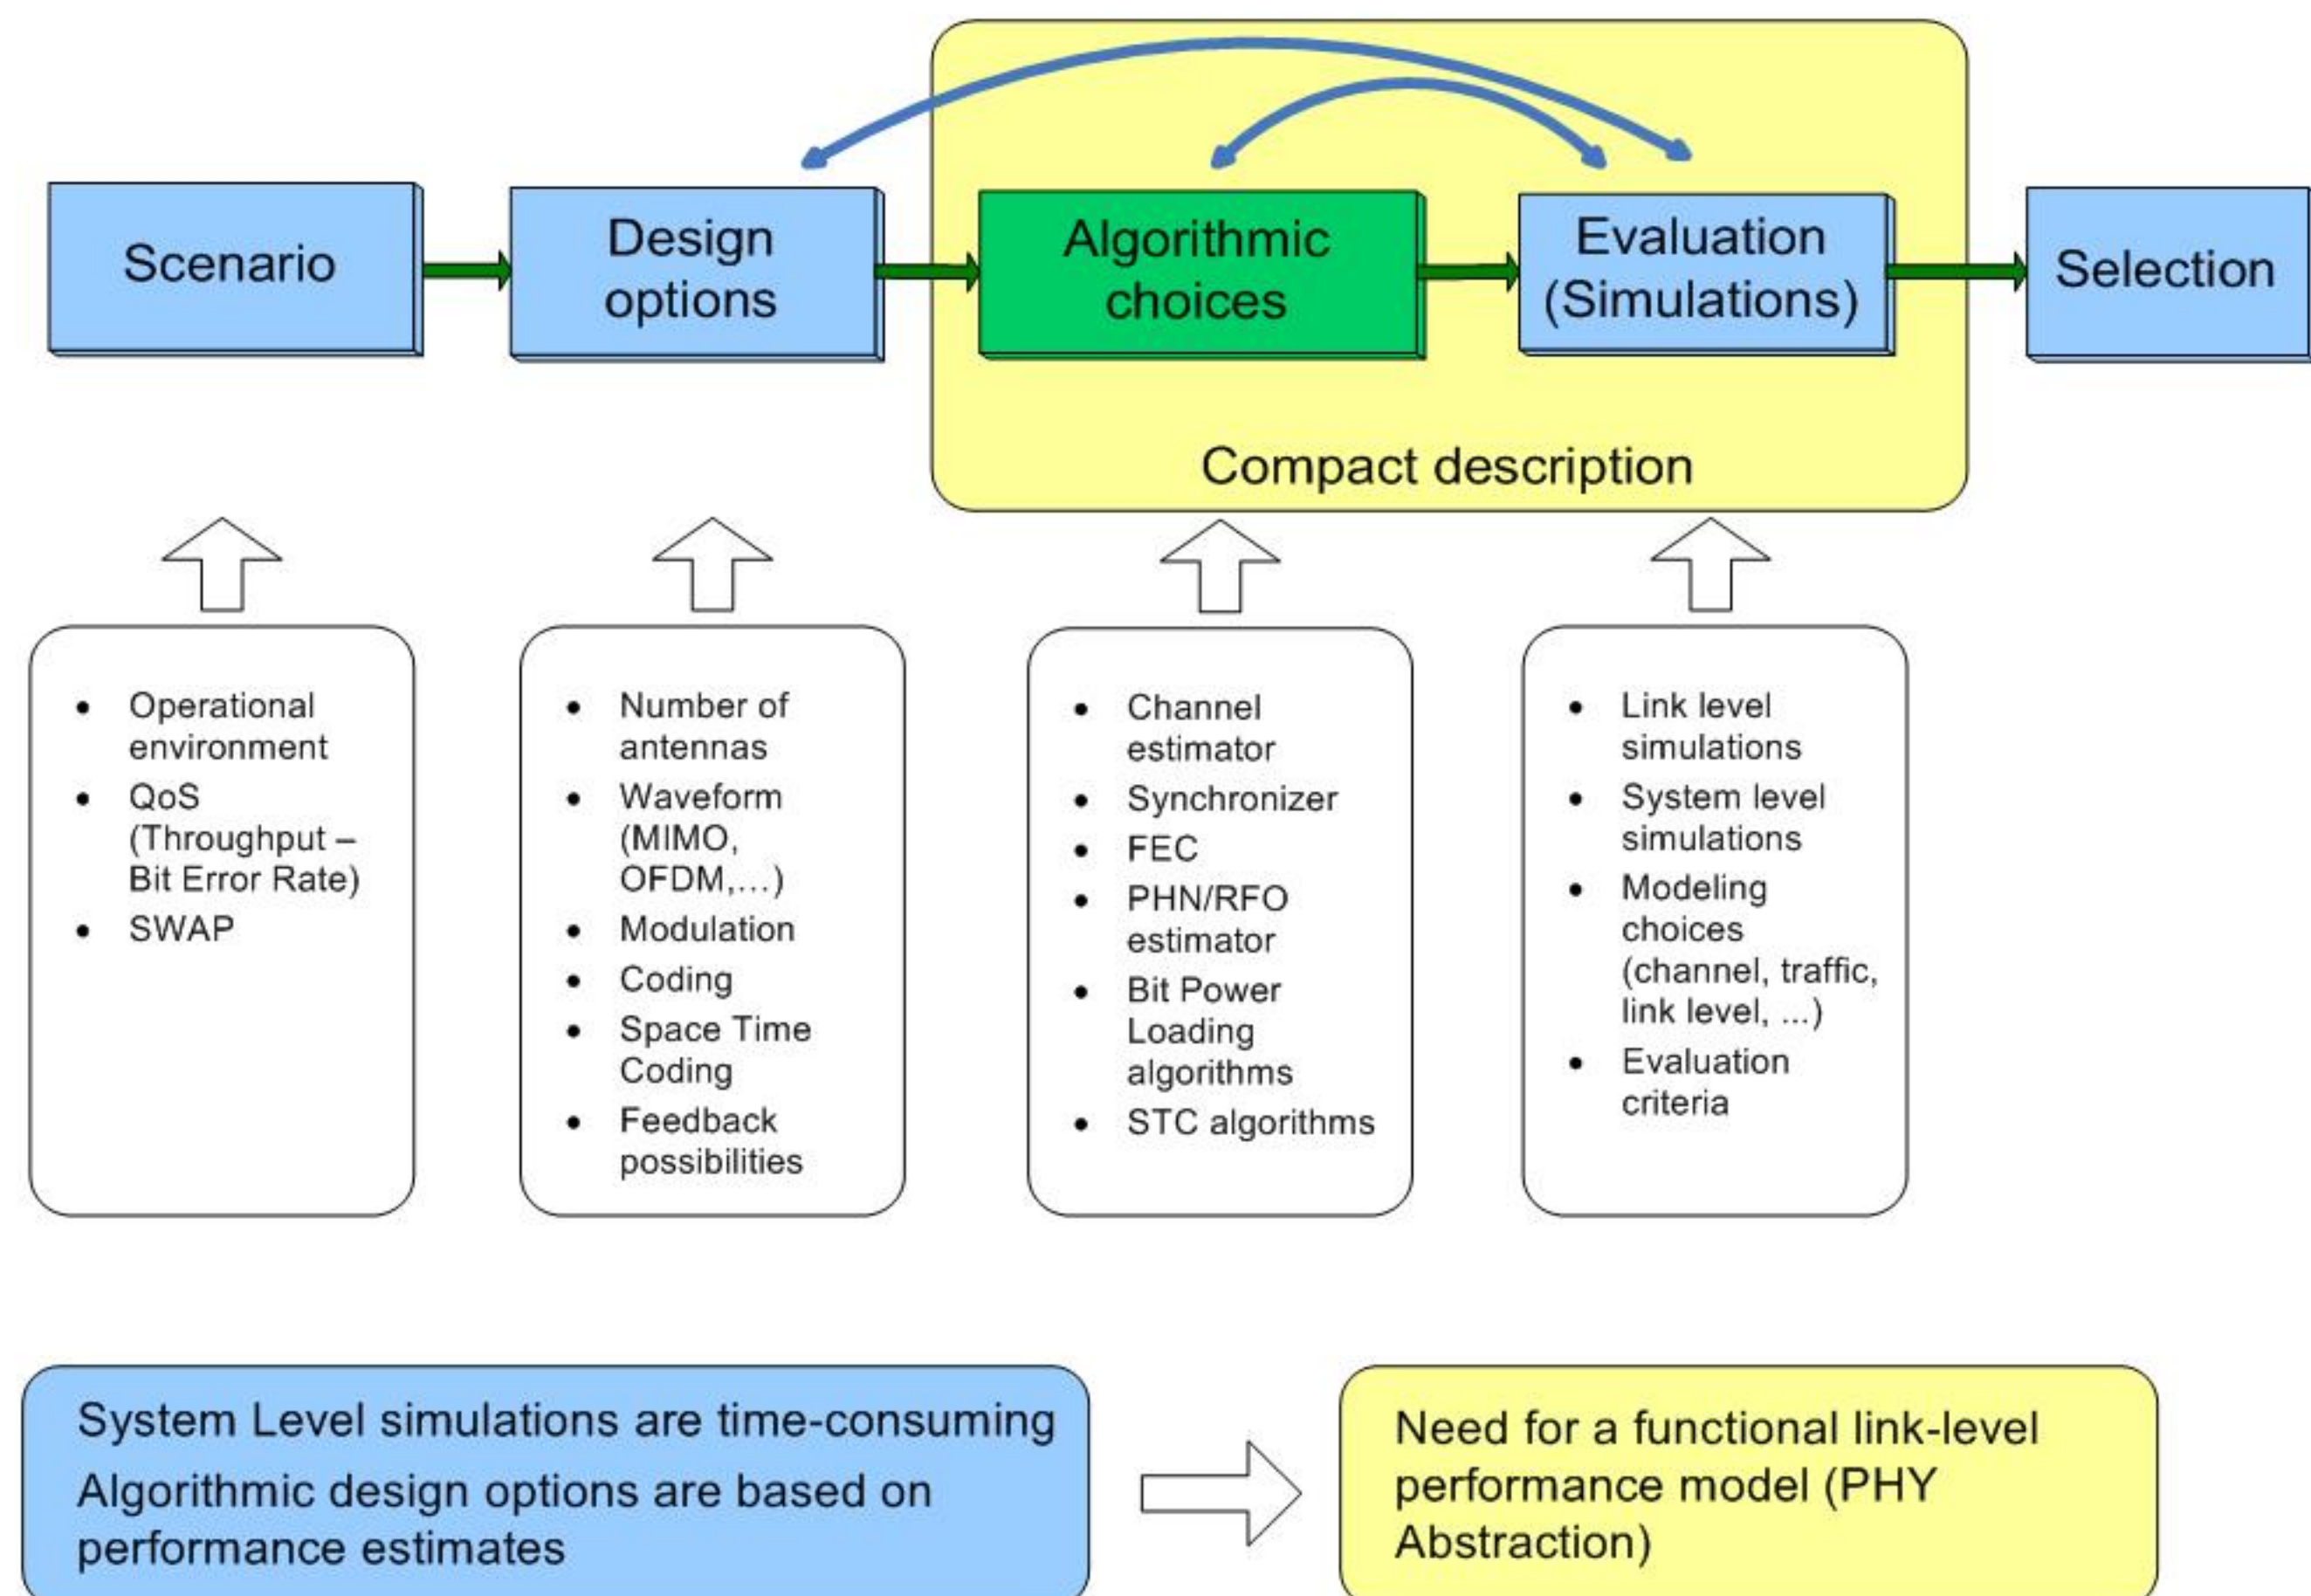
Scenario

Design options

Algorithmic choices

Evaluation (Simulations)

Selection

Compact description

- Operational environment
- QoS (Throughput – Bit Error Rate)
- SWAP

- Number of antennas
- Waveform (MIMO, OFDM,…)
- Modulation
- Coding
- Space Time Coding
- Feedback possibilities

- Channel estimator
- Synchronizer
- FEC
- PHN/RFO estimator
- Bit Power Loading algorithms
- STC algorithms

- Link level simulations
- System level simulations
- Modeling choices (channel, traffic, link level, ...)
- Evaluation criteria

System Level simulations are time-consuming

Algorithmic design options are based on performance estimates

Need for a functional link-level performance model (PHY Abstraction)